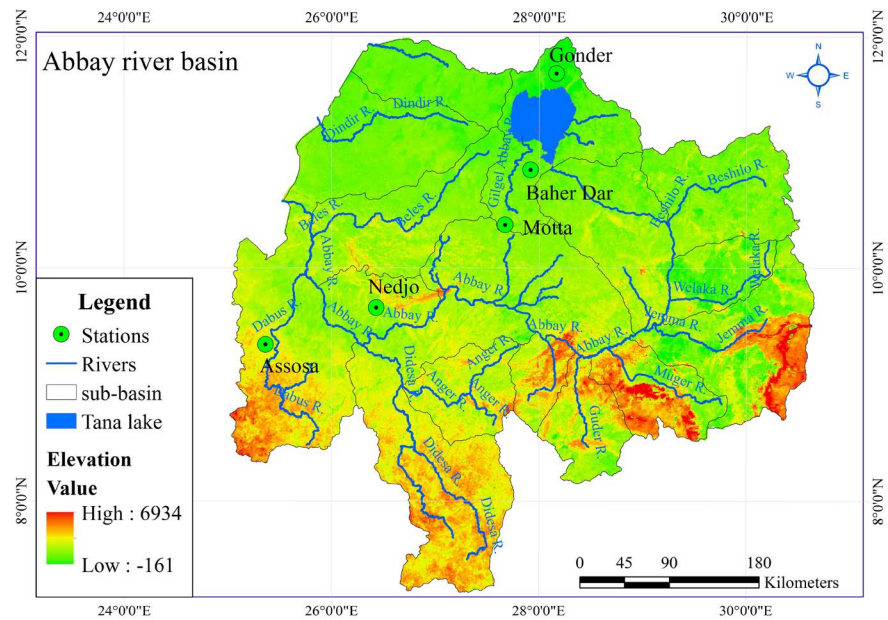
24°0'0"E
26°0'0"E
28°0'0"E
30°0'0"E

12°0'0"N
10°0'0"N
8°0'0"N

12°0'0"N
10°0'0"N
8°0'0"N

24°0'0"E
26°0'0"E
28°0'0"E
30°0'0"E

Abbay river basin

N
W
E
S

Gonder
Baher Dar
Motta
Nedjo
Assosa

Dindir R.
Dindir R.
Gilgel Abbay R.
Beshilo R.
Beshilo R.
Beles R.
Beles R.
Abbay R.
Abbay R.
Abbay R.
Abbay R.
Abbay R.
Abbay R.
Welaka R.
Welaka R.
Jemma R.
Jemma R.
Dabus R.
Dabus R.
Didesa R.
Didesa R.
Didesa R.
Anger R.
Anger R.
Anger R.
Guder R.
Muger R.

Legend
Stations
Rivers
sub-basin
Tana lake
Elevation
Value
High : 6934
Low : -161

0 45 90 180
Kilometers